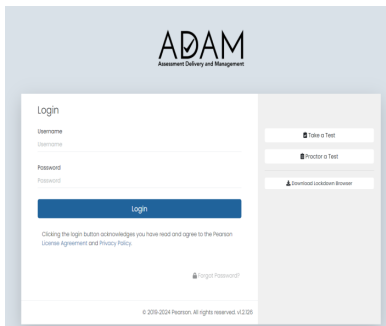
ADAM
Assessment Delivery and Management

Login

Username
Username

Password
Password

Login

Clicking the login button acknowledges you have read and agree to the Pearson License Agreement and Privacy Policy.

Forgot Password?

Take a Test

Proctor a Test

Download Lockdown Browser

© 2018-2024 Pearson. All rights reserved. v1.2.125